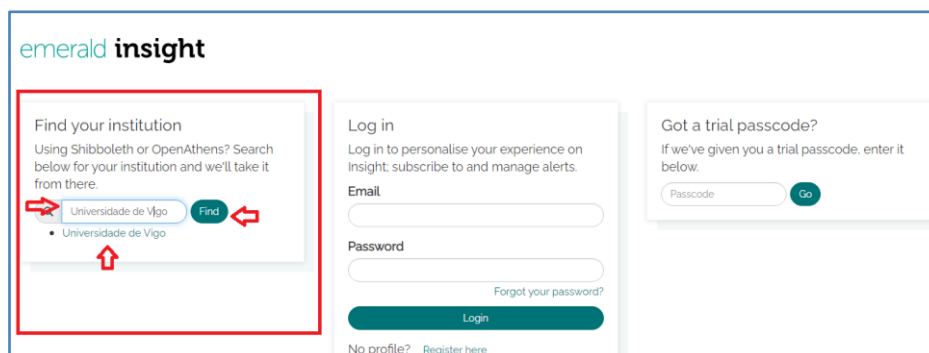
emerald insight

Find your institution

Using Shibboleth or OpenAthens? Search below for your institution and we'll take it from there.

Universidade de Vigo Find

• Universidade de Vigo

Log in

Log in to personalise your experience on Insight; subscribe to and manage alerts.

Email

Password

Forgot your password?

Login

No profile? Register here

Got a trial passcode?

If we've given you a trial passcode, enter it below.

Passcode Go